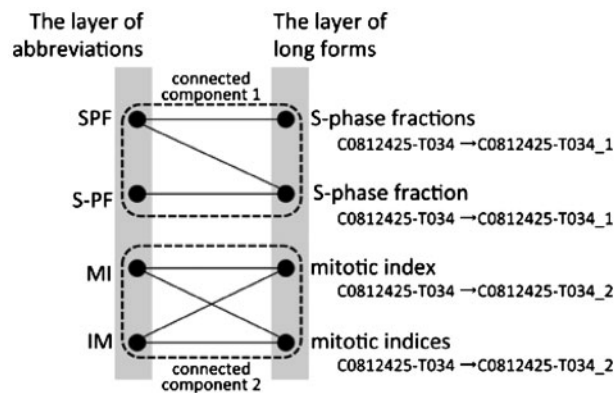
The layer of abbreviations

The layer of long forms

connected component 1

SPF

S-PF

MI

IM

connected component 2

S-phase fractions
C0812425-T034 → C0812425-T034_1

S-phase fraction
C0812425-T034 → C0812425-T034_1

mitotic index
C0812425-T034 → C0812425-T034_2

mitotic indices
C0812425-T034 → C0812425-T034_2